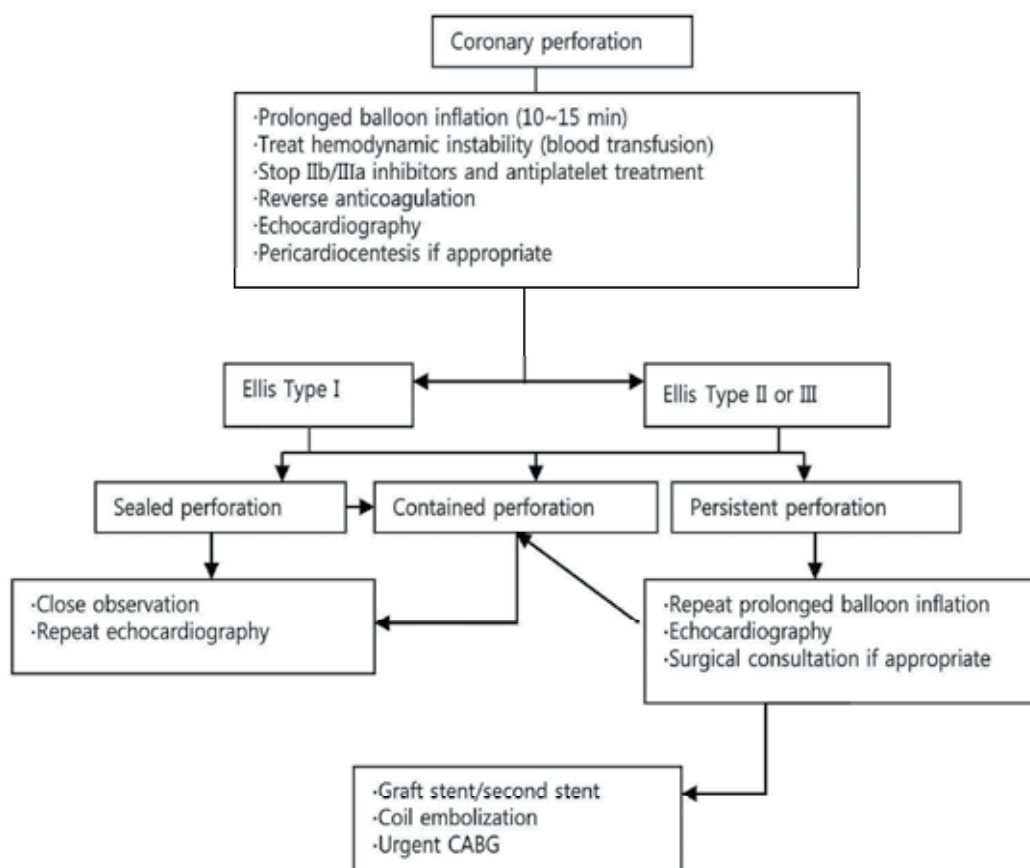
Coronary perforation

·Prolonged balloon inflation (10~15 min)
·Treat hemodynamic instability (blood transfusion)
·Stop IIb/IIIa inhibitors and antiplatelet treatment
·Reverse anticoagulation
·Echocardiography
·Pericardiocentesis if appropriate

Ellis Type I

Ellis Type II or III

Sealed perforation

Contained perforation

Persistent perforation

·Close observation
·Repeat echocardiography

·Repeat prolonged balloon inflation
·Echocardiography
·Surgical consultation if appropriate

·Graft stent/second stent
·Coil embolization
·Urgent CABG